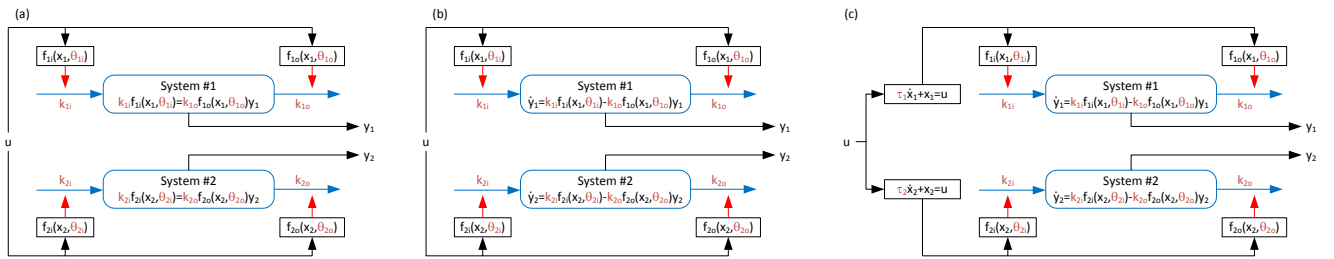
(a)

$f_{1i}(x_1,\theta_{1i})$

$f_{1o}(x_1,\theta_{1o})$

$k_{1i}$

System #1

$k_{1i}f_{1i}(x_1,\theta_{1i})=k_{1o}f_{1o}(x_1,\theta_{1o})y_1$

$k_{1o}$

$y_1$

u

$y_2$

$k_{2i}$

System #2

$k_{2i}f_{2i}(x_2,\theta_{2i})=k_{2o}f_{2o}(x_2,\theta_{2o})y_2$

$k_{2o}$

$f_{2i}(x_2,\theta_{2i})$

$f_{2o}(x_2,\theta_{2o})$

(b)

$f_{1i}(x_1,\theta_{1i})$

$f_{1o}(x_1,\theta_{1o})$

$k_{1i}$

System #1

$\dot{y}_1=k_{1i}f_{1i}(x_1,\theta_{1i})-k_{1o}f_{1o}(x_1,\theta_{1o})y_1$

$k_{1o}$

$y_1$

u

$y_2$

$k_{2i}$

System #2

$\dot{y}_2=k_{2i}f_{2i}(x_2,\theta_{2i})-k_{2o}f_{2o}(x_2,\theta_{2o})y_2$

$k_{2o}$

$f_{2i}(x_2,\theta_{2i})$

$f_{2o}(x_2,\theta_{2o})$

(c)

$f_{1i}(x_1,\theta_{1i})$

$f_{1o}(x_1,\theta_{1o})$

$\tau_1\dot{x}_1+x_1=u$

$k_{1i}$

System #1

$\dot{y}_1=k_{1i}f_{1i}(x_1,\theta_{1i})-k_{1o}f_{1o}(x_1,\theta_{1o})y_1$

$k_{1o}$

$y_1$

u

$y_2$

$\tau_2\dot{x}_2+x_2=u$

$k_{2i}$

System #2

$\dot{y}_2=k_{2i}f_{2i}(x_2,\theta_{2i})-k_{2o}f_{2o}(x_2,\theta_{2o})y_2$

$k_{2o}$

$f_{2i}(x_2,\theta_{2i})$

$f_{2o}(x_2,\theta_{2o})$